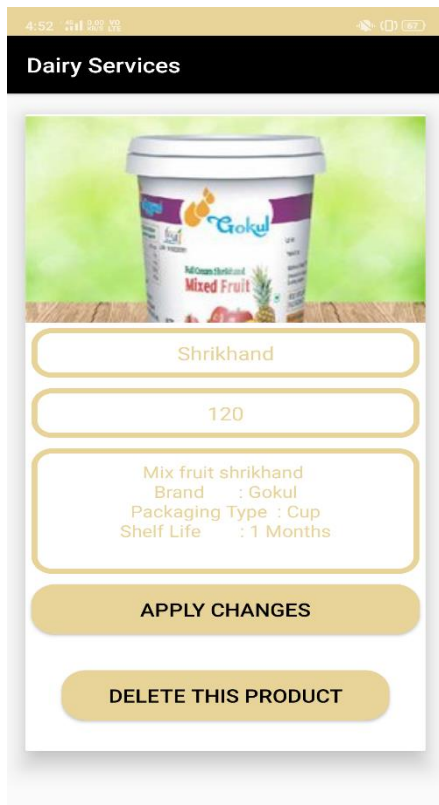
4:52 0.00 KB/S 97

Dairy Services

Gokul

Full Cream Shrikhand

Mixed Fruit

Shrikhand

120

Mix fruit shrikhand
Brand : Gokul
Packaging Type : Cup
Shelf Life : 1 Months

APPLY CHANGES

DELETE THIS PRODUCT